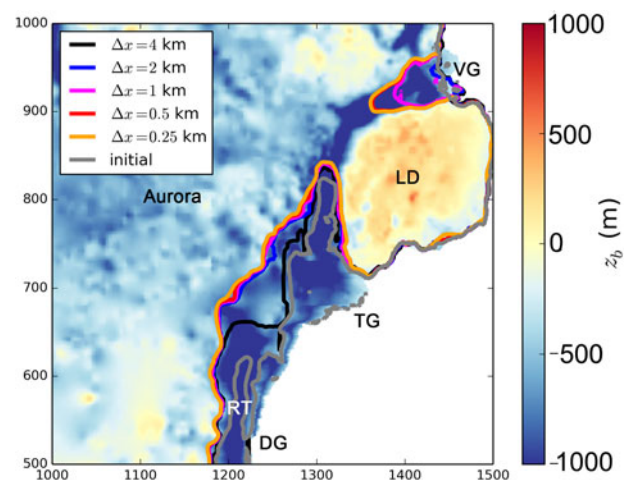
$\Delta x = 4$ km
$\Delta x = 2$ km
$\Delta x = 1$ km
$\Delta x = 0.5$ km
$\Delta x = 0.25$ km
initial

VG
LD
Aurora
TG
RT
DG

1000
900
800
700
600
500

1000
1100
1200
1300
1400
1500

1000
500
0
-500
-1000
$z_b$ (m)